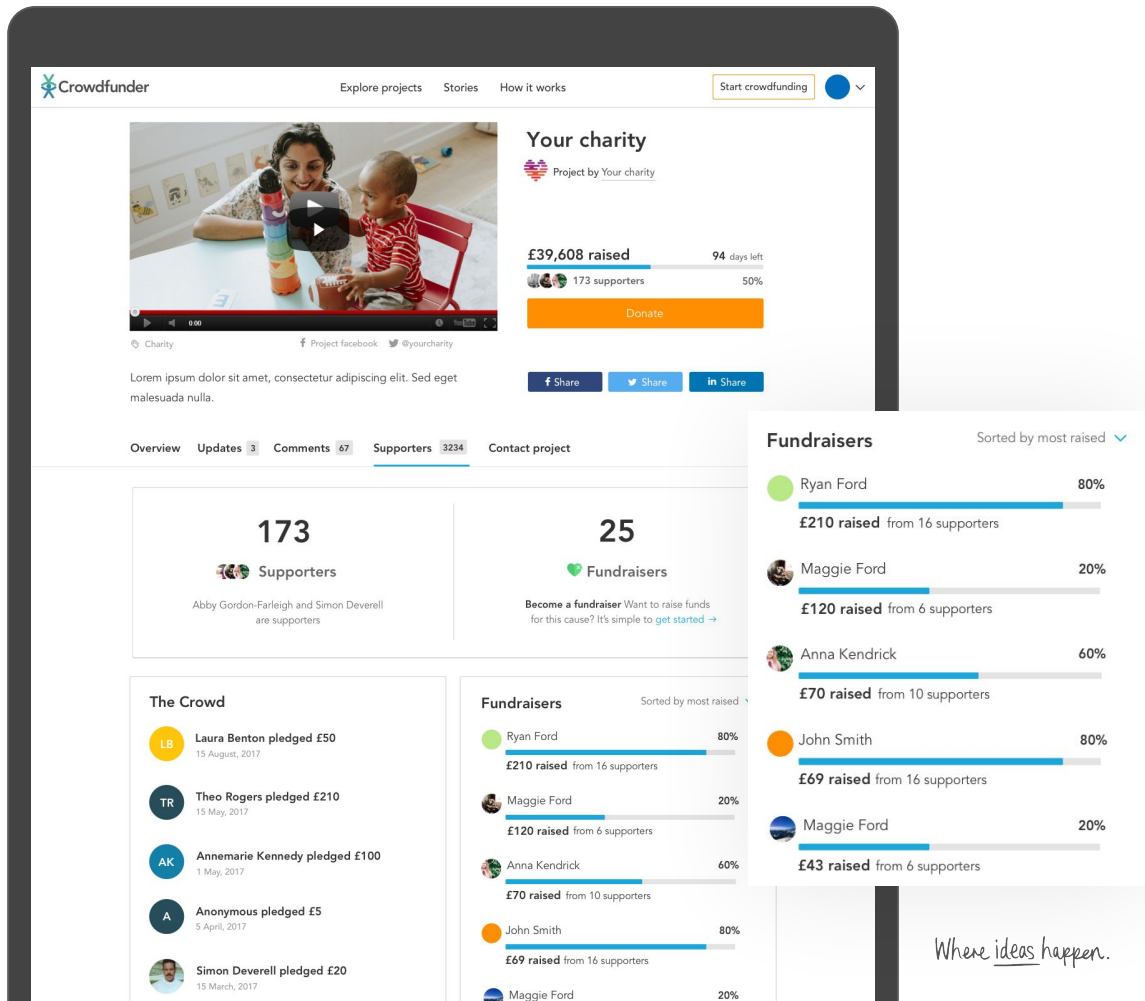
Crowdfunder

Explore projects Stories How it works Start crowdfunding

0:00

Charity Project facebook @yourcharity

Your charity

Project by Your charity

£39,608 raised 94 days left

173 supporters 50%

Donate

Lorem ipsum dolor sit amet, consectetur adipiscing elit. Sed eget malesuada nulla.

Share Share Share

Overview Updates 3 Comments 67 Supporters 3234 Contact project

173

Supporters

Abby Gordon-Farleigh and Simon Deverell are supporters

25

Fundraisers

Become a fundraiser Want to raise funds for this cause? It's simple to get started →

The Crowd

LB Laura Benton pledged £50
15 August, 2017

TR Theo Rogers pledged £210
15 May, 2017

AK Annemarie Kennedy pledged £100
1 May, 2017

A Anonymous pledged £5
5 April, 2017

Simon Deverell pledged £20
15 March, 2017

Fundraisers Sorted by most raised

Ryan Ford 80%
£210 raised from 16 supporters

Maggie Ford 20%
£120 raised from 6 supporters

Anna Kendrick 60%
£70 raised from 10 supporters

John Smith 80%
£69 raised from 16 supporters

Maggie Ford 20%

Fundraisers Sorted by most raised

Ryan Ford 80%
£210 raised from 16 supporters

Maggie Ford 20%
£120 raised from 6 supporters

Anna Kendrick 60%
£70 raised from 10 supporters

John Smith 80%
£69 raised from 16 supporters

Maggie Ford 20%
£43 raised from 6 supporters

Where ideas happen.